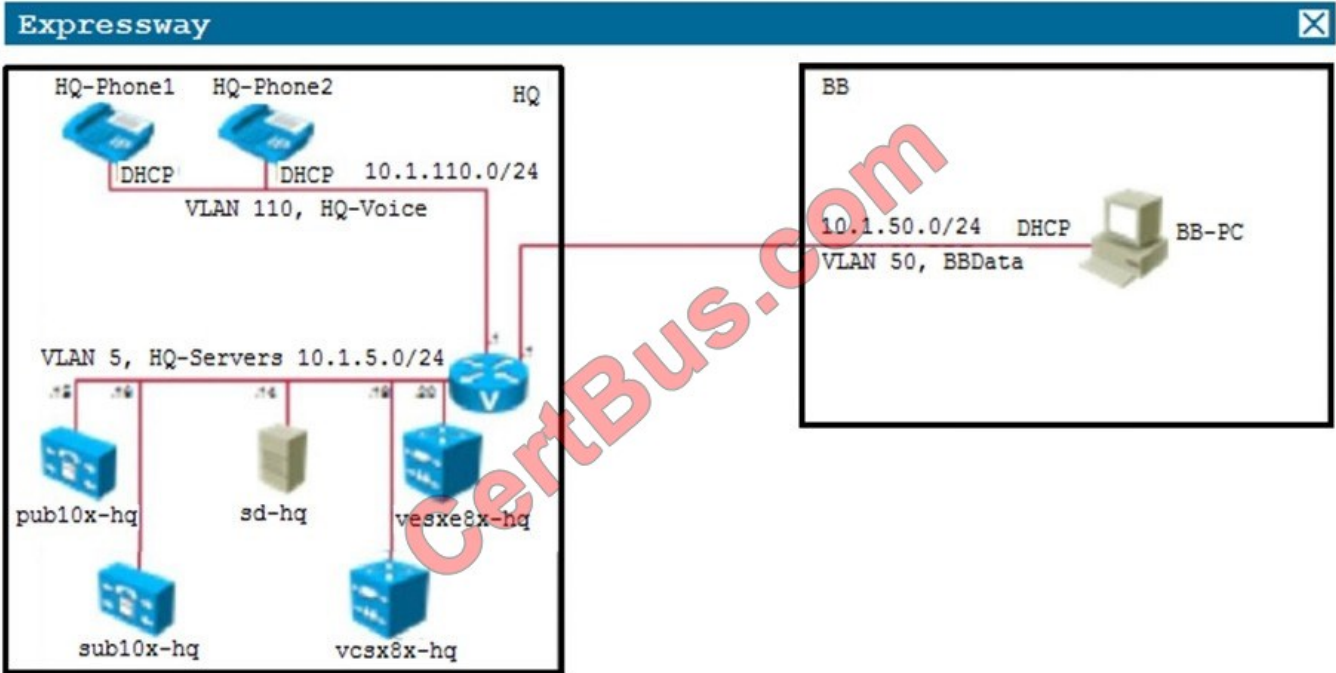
Expressway

HQ-Phone1 HQ-Phone2 HQ

DHCP DHCP 10.1.110.0/24

VLAN 110, HQ-Voice

VLAN 5, HQ-Servers 10.1.5.0/24

.1 .1

.12 .10 .14 .18 .20

pub10x-hq sd-hq vesxe8x-hq

sub10x-hq vcsx8x-hq

BB

10.1.50.0/24 DHCP BB-PC

VLAN 50, BBData

CertBus.com